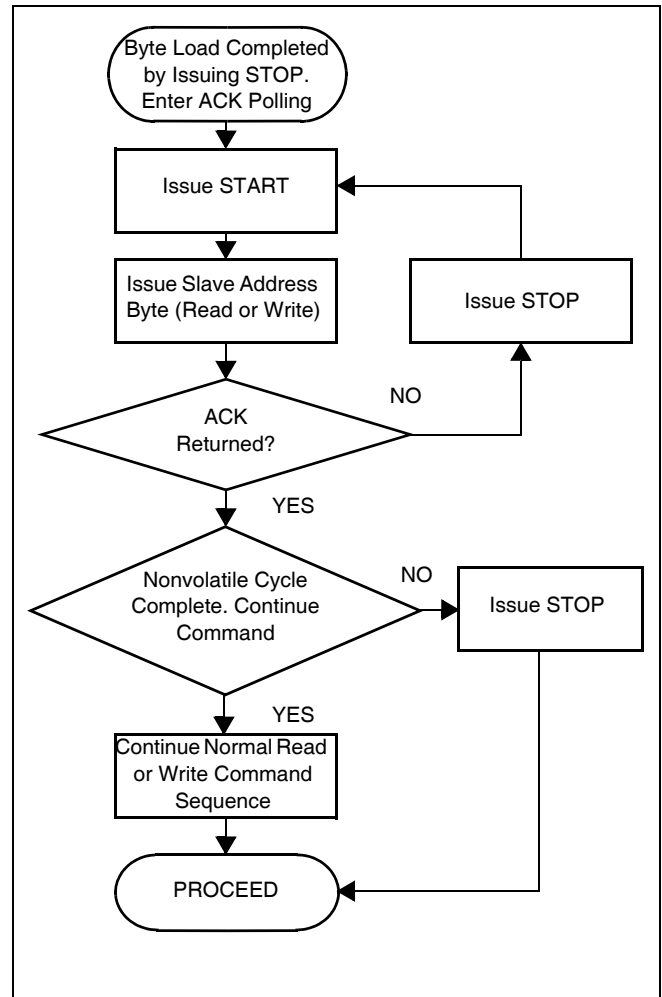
Byte Load Completed by Issuing STOP. Enter ACK Polling

Issue START

Issue Slave Address Byte (Read or Write)

Issue STOP

NO

ACK Returned?

YES

Nonvolatile Cycle Complete. Continue Command

NO

Issue STOP

YES

Continue Normal Read or Write Command Sequence

PROCEED